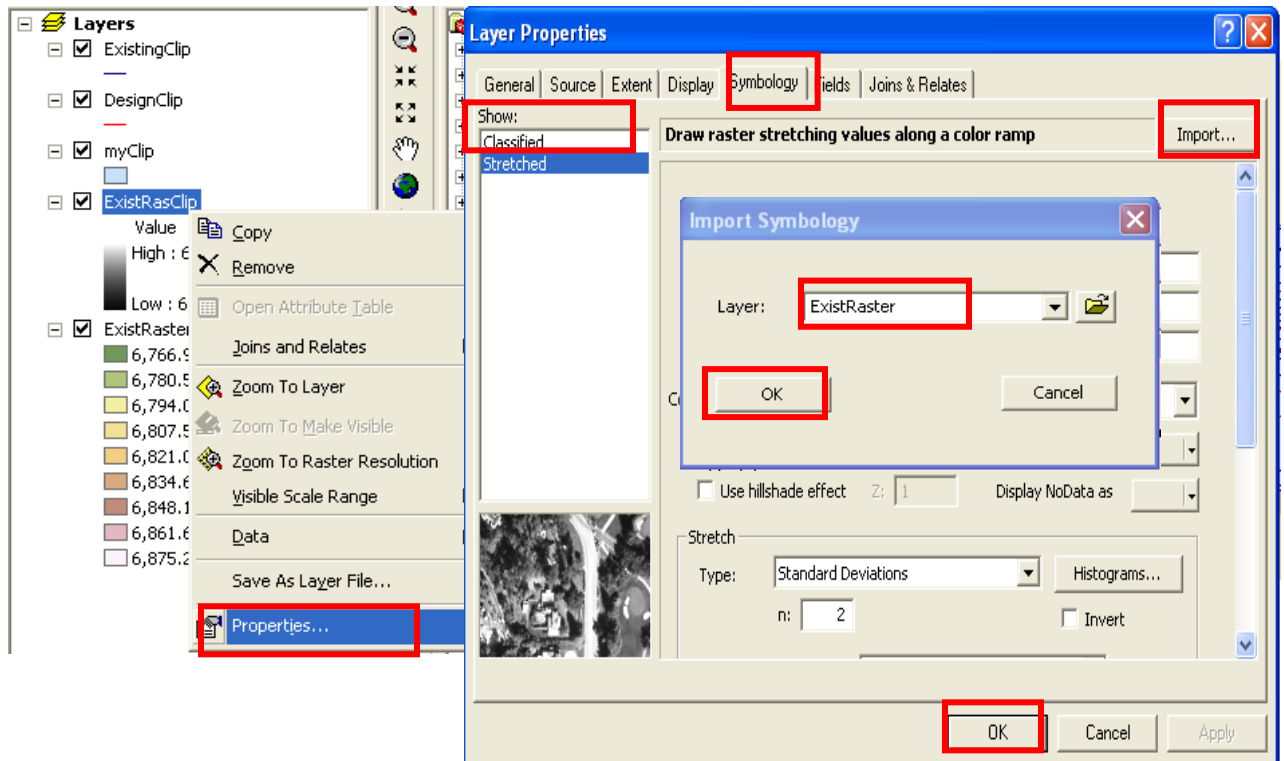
Layers
ExistingClip
DesignClip
myClip
ExistRasClip
Value
High : 6
Low : 6
ExistRaster
6,766.9
6,780.5
6,794.0
6,807.5
6,821.0
6,834.6
6,848.1
6,861.6
6,875.2

Copy
Remove
Open Attribute Table
Joins and Relates
Zoom To Layer
Zoom To Make Visible
Zoom To Raster Resolution
Visible Scale Range
Data
Save As Layer File...
Properties...

Layer Properties
General | Source | Extent | Display | Symbology | Fields | Joins & Relates
Show:
Classified
Stretched
Draw raster stretching values along a color ramp
Import...

Import Symbology
Layer: ExistRaster
OK
Cancel

Co
Use hillshade effect
Z: 1
Display NoData as
Stretch
Type: Standard Deviations
Histograms...
n: 2
Invert

OK
Cancel
Apply